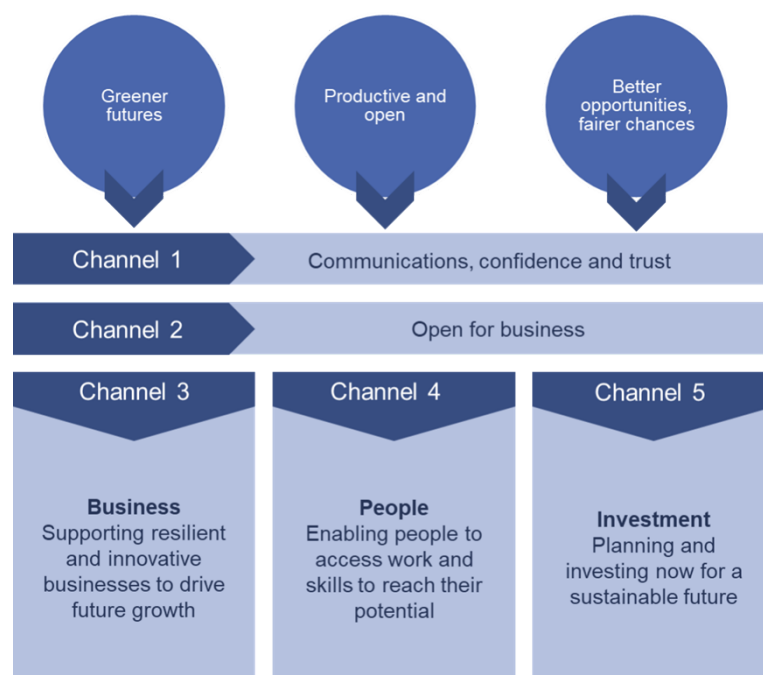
Greener futures

Productive and open

Better opportunities, fairer chances

Channel 1

Communications, confidence and trust

Channel 2

Open for business

Channel 3

Business
Supporting resilient and innovative businesses to drive future growth

Channel 4

People
Enabling people to access work and skills to reach their potential

Channel 5

Investment
Planning and investing now for a sustainable future